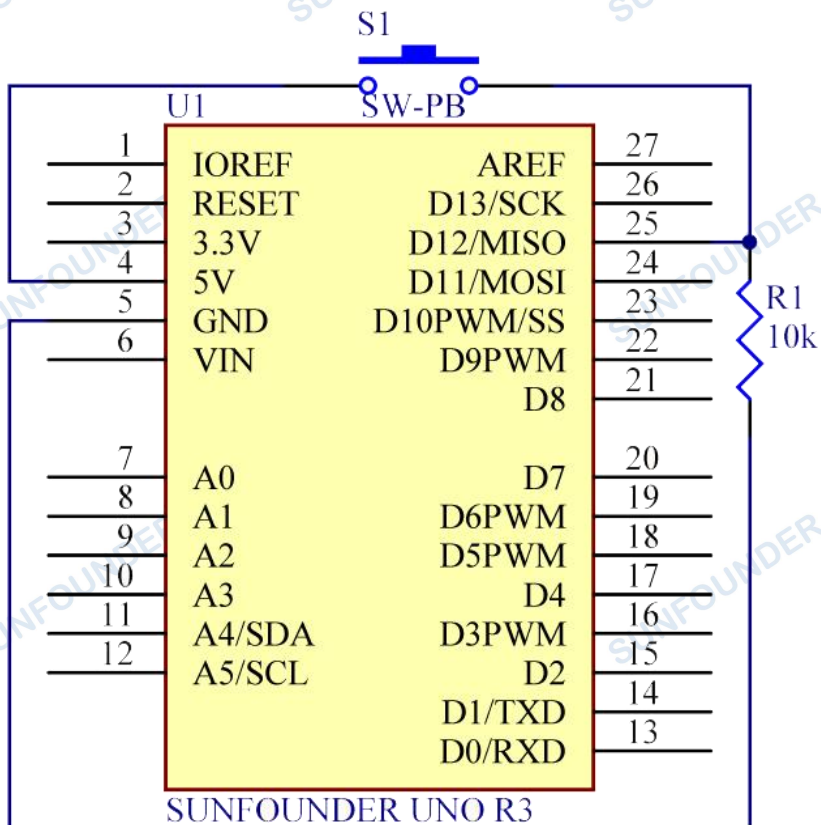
S1

SW-PB

U1

| | | | |
|---|---|---|---|
| 1 | IOREF | AREF | 27 |
| 2 | RESET | D13/SCK | 26 |
| 3 | 3.3V | D12/MISO | 25 |
| 4 | 5V | D11/MOSI | 24 |
| 5 | GND | D10PWM/SS | 23 |
| 6 | VIN | D9PWM | 22 |
| | | D8 | 21 |
| 7 | A0 | D7 | 20 |
| 8 | A1 | D6PWM | 19 |
| 9 | A2 | D5PWM | 18 |
| 10 | A3 | D4 | 17 |
| 11 | A4/SDA | D3PWM | 16 |
| 12 | A5/SCL | D2 | 15 |
| | | D1/TXD | 14 |
| | | D0/RXD | 13 |

R1
10k

SUNFOUNDER UNO R3

SUNFOUNDER SUNFOUNDER SUNFOUNDER SUNFOUNDER SUNFOUNDER SUNFOUNDER